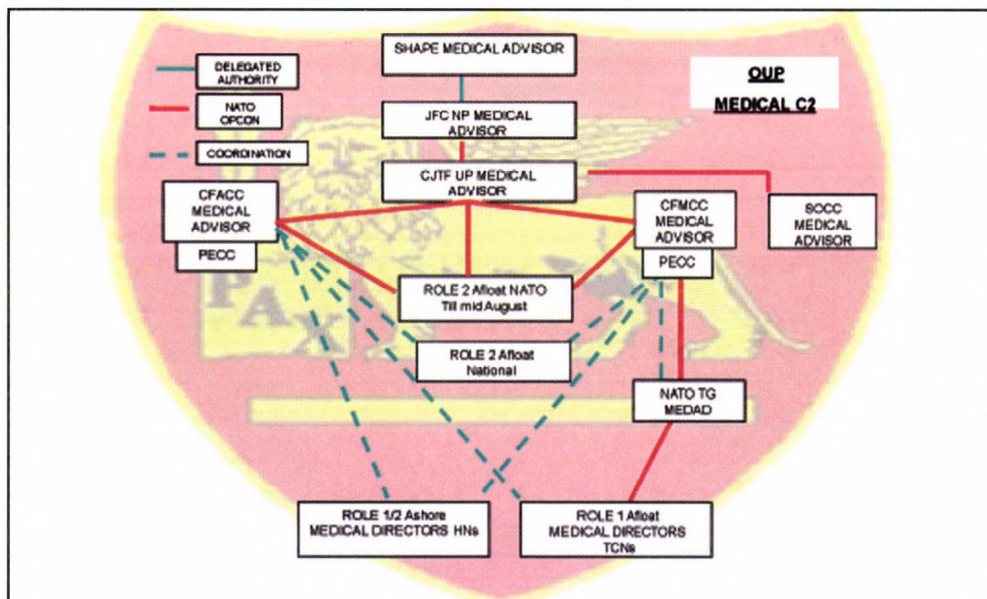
DELEGATED AUTHORITY

NATO OPCON

COORDINATION

SHAPE MEDICAL ADVISOR

OUP MEDICAL C2

JFC NP MEDICAL ADVISOR

CJTF UP MEDICAL ADVISOR

CFACC MEDICAL ADVISOR

PECC

CFMCC MEDICAL ADVISOR

PECC

SOCC MEDICAL ADVISOR

ROLE 2 Afloat NATO Till mid August

ROLE 2 Afloat National

NATO TG MEDAD

ROLE 1/2 Ashore MEDICAL DIRECTORS HNs

ROLE 1 Afloat MEDICAL DIRECTORS TCNs

PAX